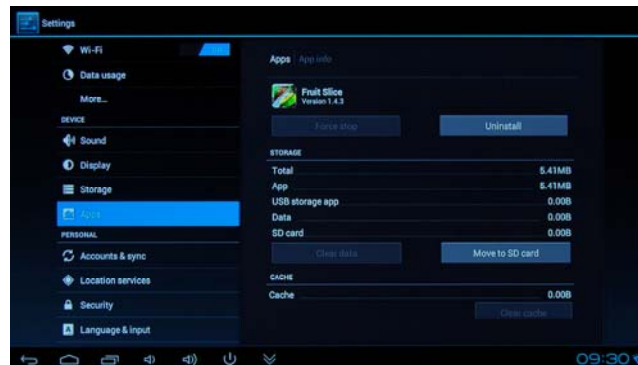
Settings

Wi-Fi
Data usage
More...
DEVICE
Sound
Display
Storage
Apps
PERSONAL
Accounts & sync
Location services
Security
Language & input

Apps App info

Fruit Slice
Version 1.4.3

Force stop
Uninstall

STORAGE
Total 5.41MB
App 5.41MB
USB storage app 0.00B
Data 0.00B
SD card 0.00B

Clear data
Move to SD card

CACHE
Cache 0.00B
Clear cache

09:30